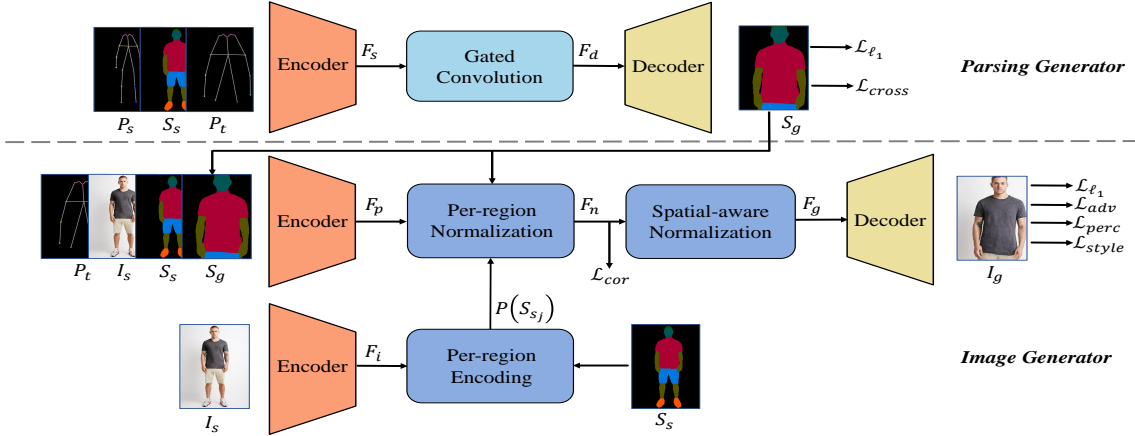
$P_s$ $S_s$ $P_t$

Encoder

$F_s$

Gated Convolution

$F_d$

Decoder

$S_g$

$\mathcal{L}_{\ell_1}$

$\mathcal{L}_{cross}$

Parsing Generator

$P_t$ $I_s$ $S_s$ $S_g$

Encoder

$F_p$

Per-region Normalization

$F_n$

$\mathcal{L}_{cor}$

Spatial-aware Normalization

$F_g$

Decoder

$\mathcal{L}_{\ell_1}$

$\mathcal{L}_{adv}$

$\mathcal{L}_{perc}$

$\mathcal{L}_{style}$

$I_g$

$P\left(S_{s_j}\right)$

$I_s$

Encoder

$F_i$

Per-region Encoding

$S_s$

Image Generator